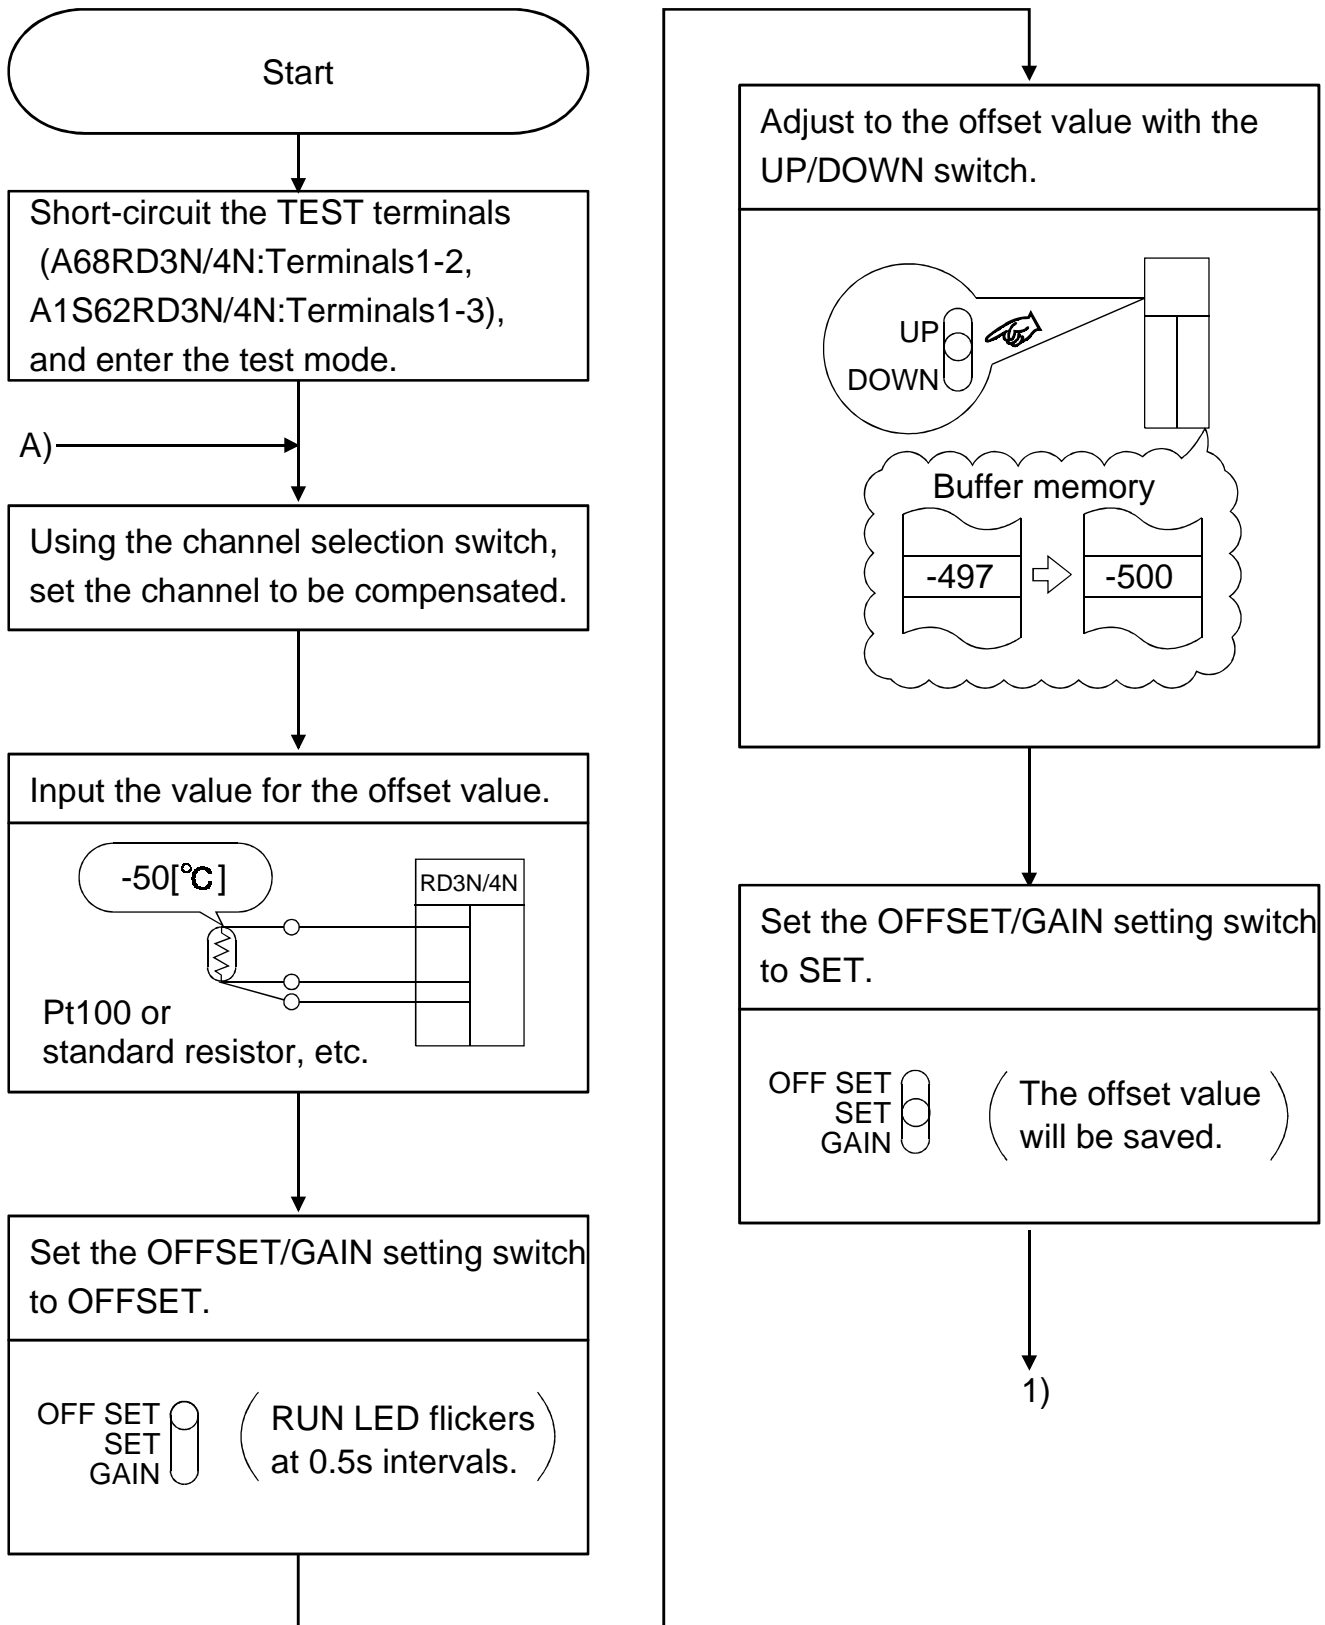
Start

Short-circuit the TEST terminals (A68RD3N/4N:Terminals1-2, A1S62RD3N/4N:Terminals1-3), and enter the test mode.

A)

Using the channel selection switch, set the channel to be compensated.

Input the value for the offset value.

-50[°C]

RD3N/4N

Pt100 or standard resistor, etc.

Set the OFFSET/GAIN setting switch to OFFSET.

OFF SET
SET
GAIN

RUN LED flickers at 0.5s intervals.

Adjust to the offset value with the UP/DOWN switch.

UP
DOWN

Buffer memory

-497

-500

Set the OFFSET/GAIN setting switch to SET.

OFF SET
SET
GAIN

The offset value will be saved.

1)